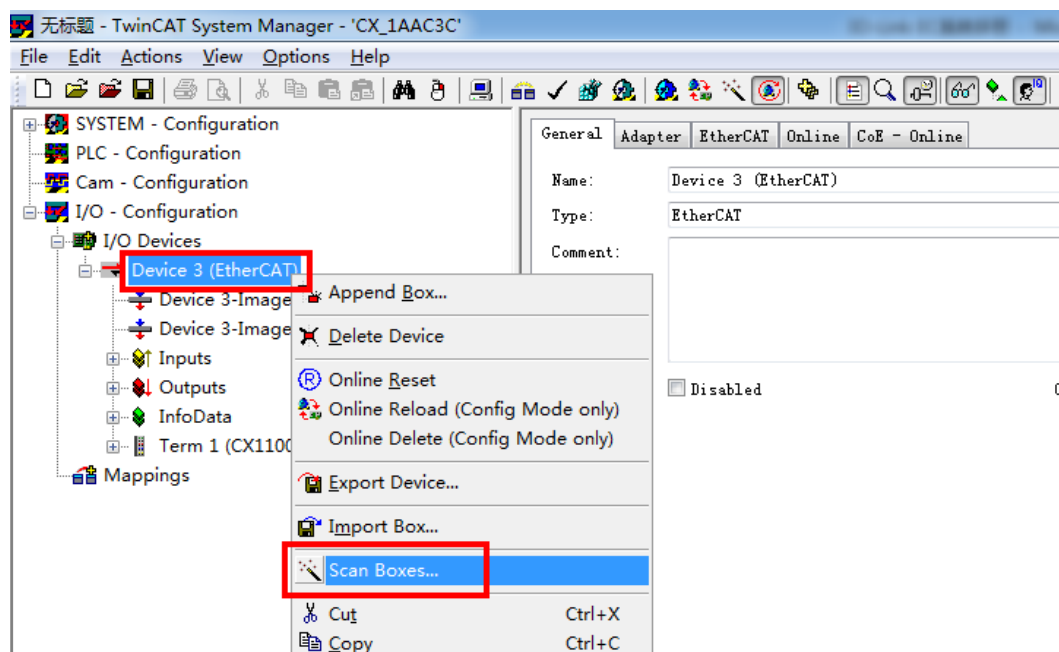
无标题 - TwinCAT System Manager - 'CX_1AAC3C'

File Edit Actions View Options Help

SYSTEM - Configuration
PLC - Configuration
Cam - Configuration
I/O - Configuration
I/O Devices
Device 3 (EtherCAT)
Device 3-Image
Device 3-Image
Inputs
Outputs
InfoData
Term 1 (CX1100
Mappings

General | Adapter | EtherCAT | Online | CoE - Online

Name: Device 3 (EtherCAT)
Type: EtherCAT
Comment:

Disabled

Append Box...
Delete Device
Online Reset
Online Reload (Config Mode only)
Online Delete (Config Mode only)
Export Device...
Import Box...
Scan Boxes...
Cut Ctrl+X
Copy Ctrl+C